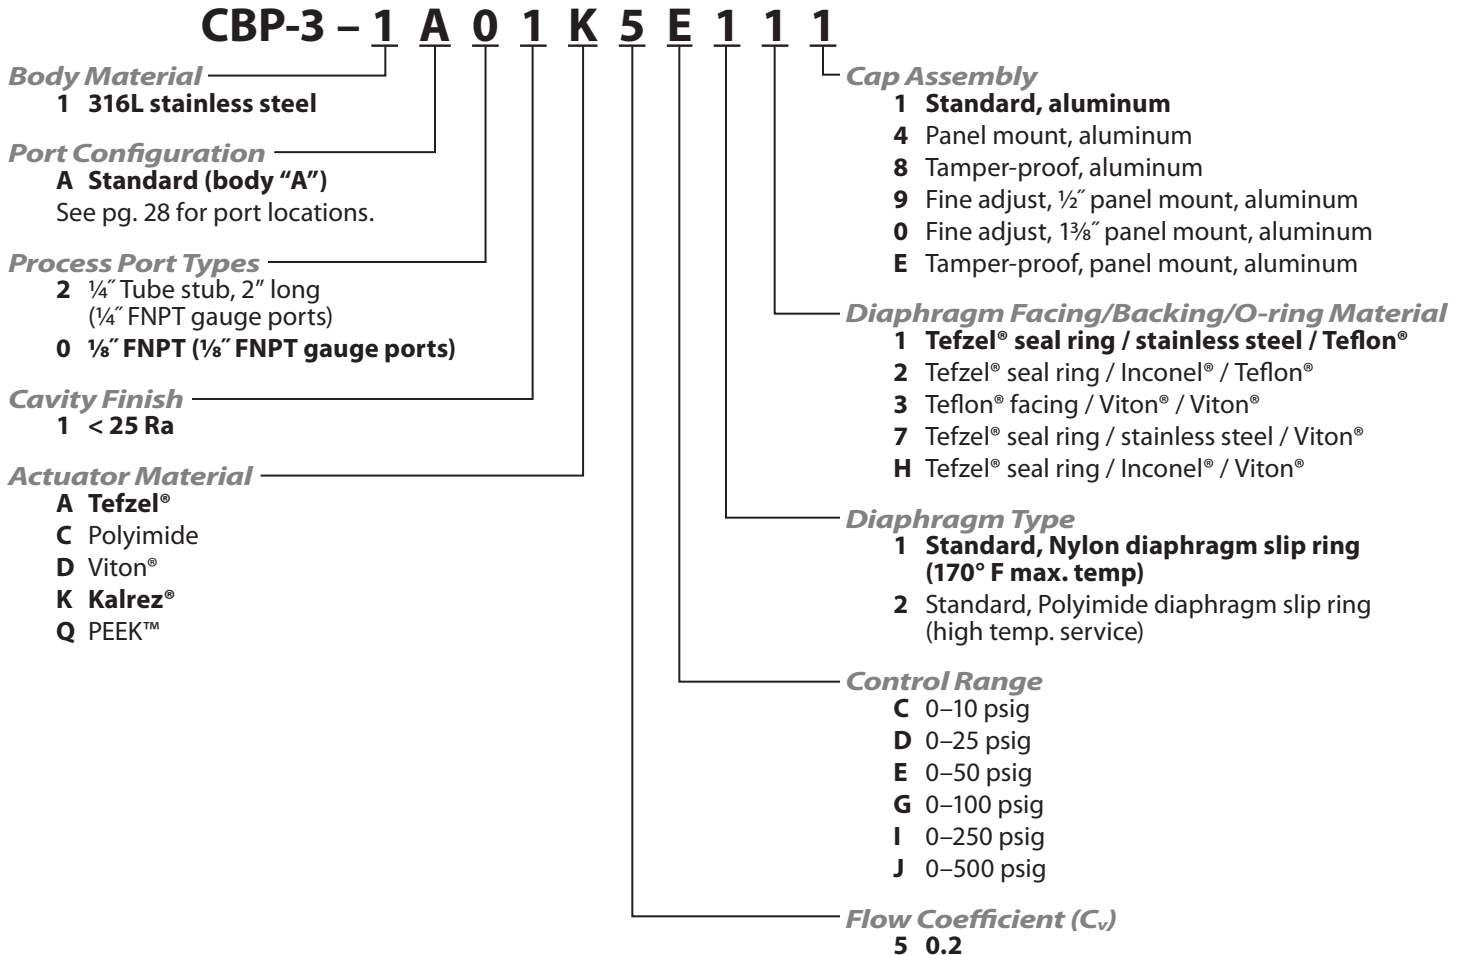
CBP-3 – 1 A 0 1 K 5 E 1 1 1

Body Material
1 316L stainless steel

Port Configuration
A Standard (body "A")
See pg. 28 for port locations.

Process Port Types
2 ¼″ Tube stub, 2" long (¼″ FNPT gauge ports)
0 ⅛″ FNPT (⅛″ FNPT gauge ports)

Cavity Finish
1 < 25 Ra

Actuator Material
A Tefzel®
C Polyimide
D Viton®
K Kalrez®
Q PEEK™

Cap Assembly
1 Standard, aluminum
4 Panel mount, aluminum
8 Tamper-proof, aluminum
9 Fine adjust, ½″ panel mount, aluminum
0 Fine adjust, 1⅜″ panel mount, aluminum
E Tamper-proof, panel mount, aluminum

Diaphragm Facing/Backing/O-ring Material
1 Tefzel® seal ring / stainless steel / Teflon®
2 Tefzel® seal ring / Inconel® / Teflon®
3 Teflon® facing / Viton® / Viton®
7 Tefzel® seal ring / stainless steel / Viton®
H Tefzel® seal ring / Inconel® / Viton®

Diaphragm Type
1 Standard, Nylon diaphragm slip ring (170° F max. temp)
2 Standard, Polyimide diaphragm slip ring (high temp. service)

Control Range
C 0–10 psig
D 0–25 psig
E 0–50 psig
G 0–100 psig
I 0–250 psig
J 0–500 psig

Flow Coefficient ($C_v$)
5 0.2